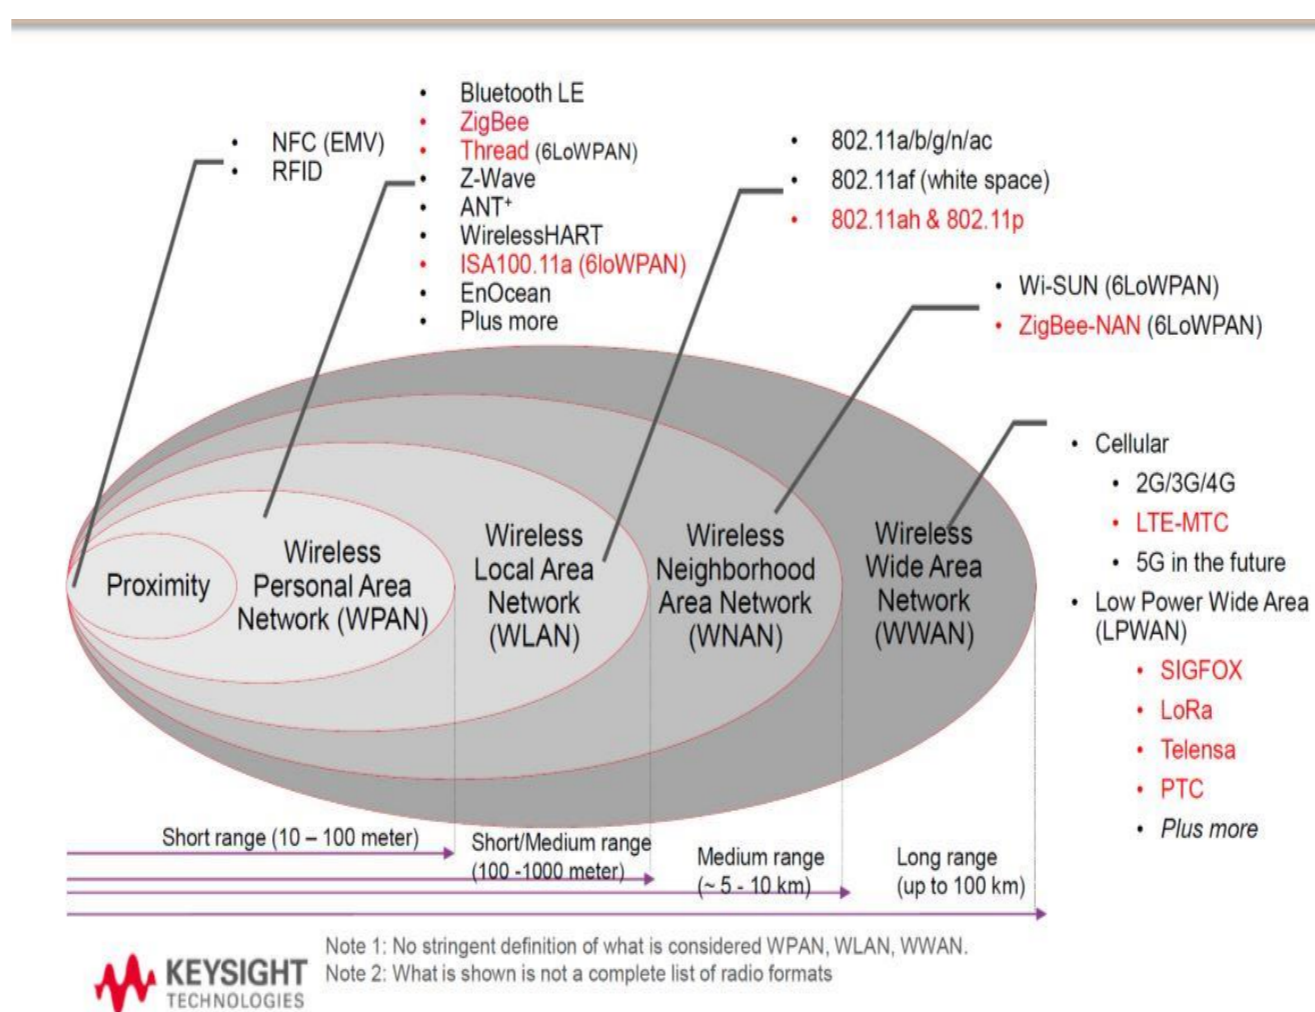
- NFC (EMV)
- RFID

- Bluetooth LE
- ZigBee
- Thread (6LoWPAN)
- Z-Wave
- ANT+
- WirelessHART
- ISA100.11a (6loWPAN)
- EnOcean
- Plus more

- 802.11a/b/g/n/ac
- 802.11af (white space)
- 802.11ah & 802.11p

- Wi-SUN (6LoWPAN)
- ZigBee-NAN (6LoWPAN)

- Cellular
  - 2G/3G/4G
  - LTE-MTC
  - 5G in the future
- Low Power Wide Area (LPWAN)
  - SIGFOX
  - LoRa
  - Telensa
  - PTC
  - Plus more

Proximity

Wireless Personal Area Network (WPAN)

Wireless Local Area Network (WLAN)

Wireless Neighborhood Area Network (WNAN)

Wireless Wide Area Network (WWAN)

Short range (10 – 100 meter)

Short/Medium range (100 -1000 meter)

Medium range (~ 5 - 10 km)

Long range (up to 100 km)

KEYSIGHT TECHNOLOGIES

Note 1: No stringent definition of what is considered WPAN, WLAN, WWAN.
Note 2: What is shown is not a complete list of radio formats